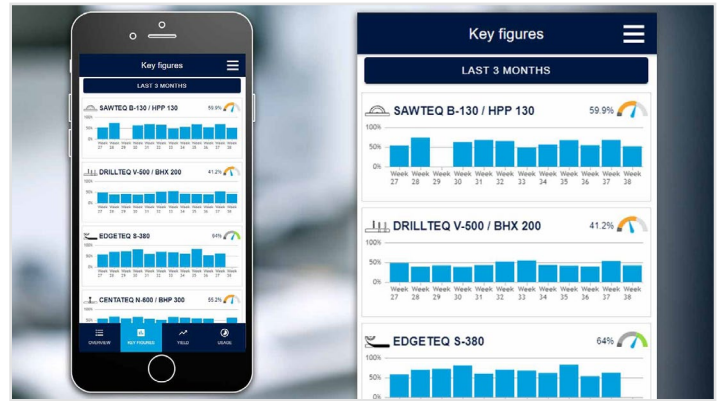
Key figures

LAST 3 MONTHS

SAWTEQ B-130 / HPP 130 59.9%

100%
50%
0%

Week 27 Week 28 Week 29 Week 30 Week 31 Week 32 Week 33 Week 34 Week 35 Week 36 Week 37 Week 38

DRILLTEQ V-500 / BHX 200 41.2%

100%
50%
0%

Week 27 Week 28 Week 29 Week 30 Week 31 Week 32 Week 33 Week 34 Week 35 Week 36 Week 37 Week 38

EDGETEQ S-380 64%

100%
50%
0%

CENTATEQ N-600 / BHP 300 55.2%

OVERVIEW KEY FIGURES YIELD USAGE